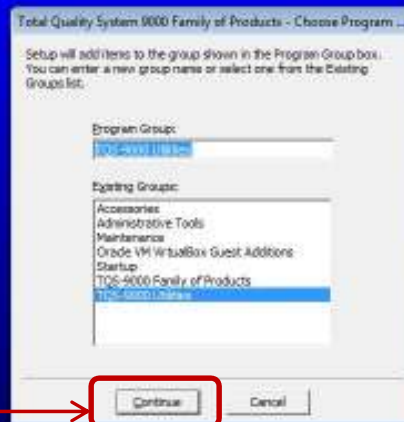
Total Quality System 9000 Family of Products - Choose Program ...

Setup will add items to the group shown in the Program Group box. You can enter a new group name or select one from the Existing Groups list.

Program Group:

TQS-9000 Utilities

Existing Groups:

Accessories
Administrative Tools
Maintenance
Oracle VM VirtualBox Guest Additions
Startup
TQS-9000 Family of Products
TQS-9000 Utilities

Continue

Cancel